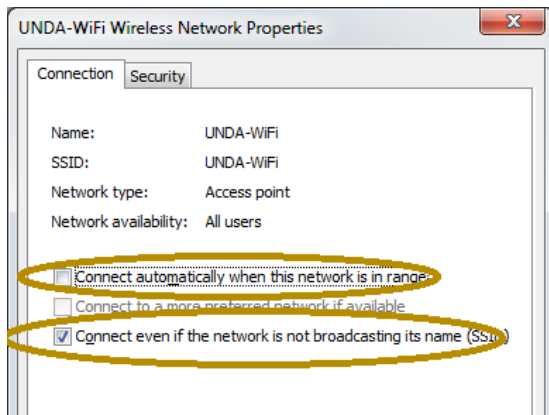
UNDA-WiFi Wireless Network Properties

Connection | Security

| | |
|---|---|
| Name: | UNDA-WiFi |
| SSID: | UNDA-WiFi |
| Network type: | Access point |
| Network availability: | All users |

☐ Connect automatically when this network is in range

☐ Connect to a more preferred network if available

☑ Connect even if the network is not broadcasting its name (SS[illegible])